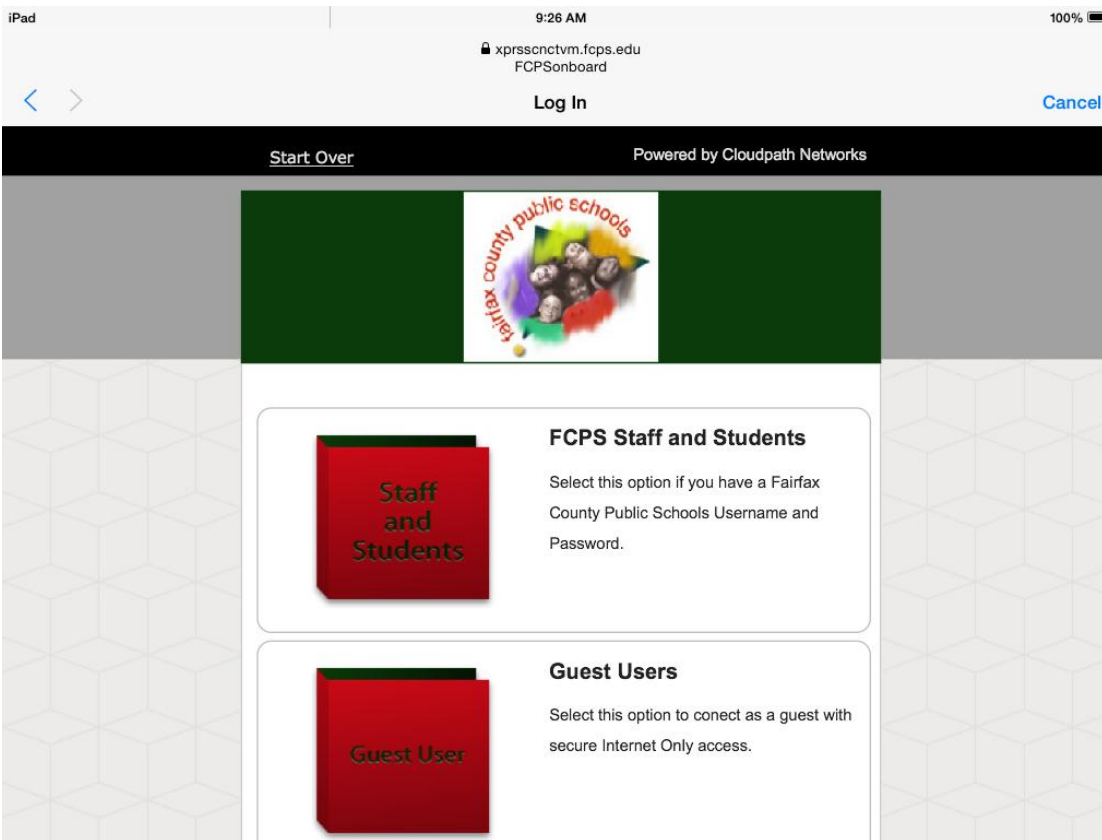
iPad 9:26 AM 100%

xprsscnctvm.fcps.edu
FCPSonboard

Log In

Cancel

Start Over

Powered by Cloudpath Networks

fairfax county public schools

Staff and Students

FCPS Staff and Students

Select this option if you have a Fairfax County Public Schools Username and Password.

Guest User

Guest Users

Select this option to conect as a guest with secure Internet Only access.